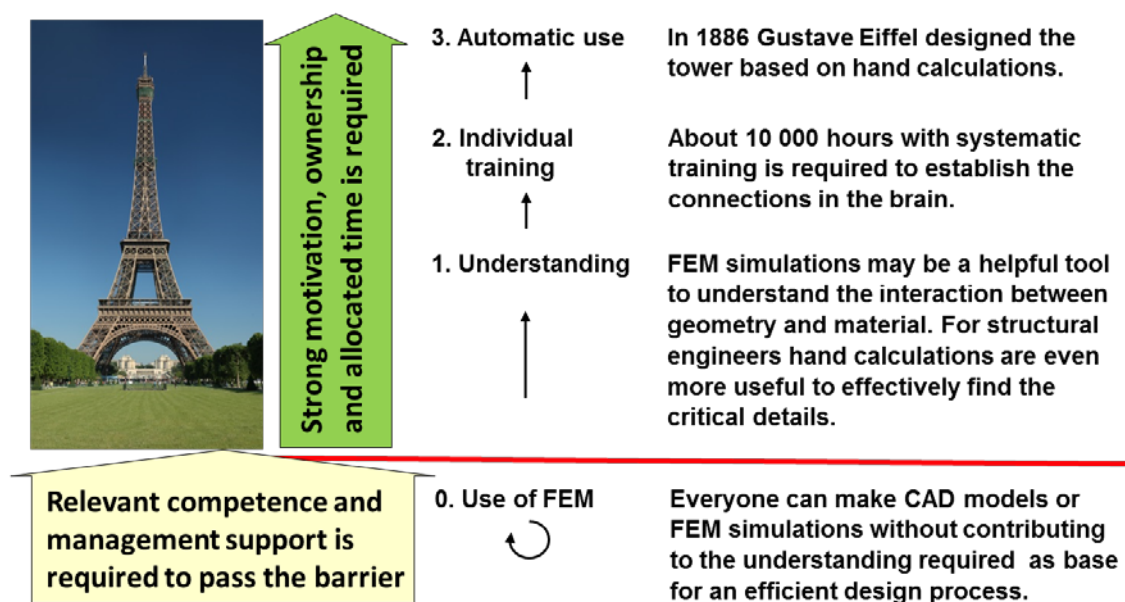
Strong motivation, ownership and allocated time is required

3. Automatic use

In 1886 Gustave Eiffel designed the tower based on hand calculations.

2. Individual training

About 10 000 hours with systematic training is required to establish the connections in the brain.

1. Understanding

FEM simulations may be a helpful tool to understand the interaction between geometry and material. For structural engineers hand calculations are even more useful to effectively find the critical details.

Relevant competence and management support is required to pass the barrier

0. Use of FEM

Everyone can make CAD models or FEM simulations without contributing to the understanding required as base for an efficient design process.